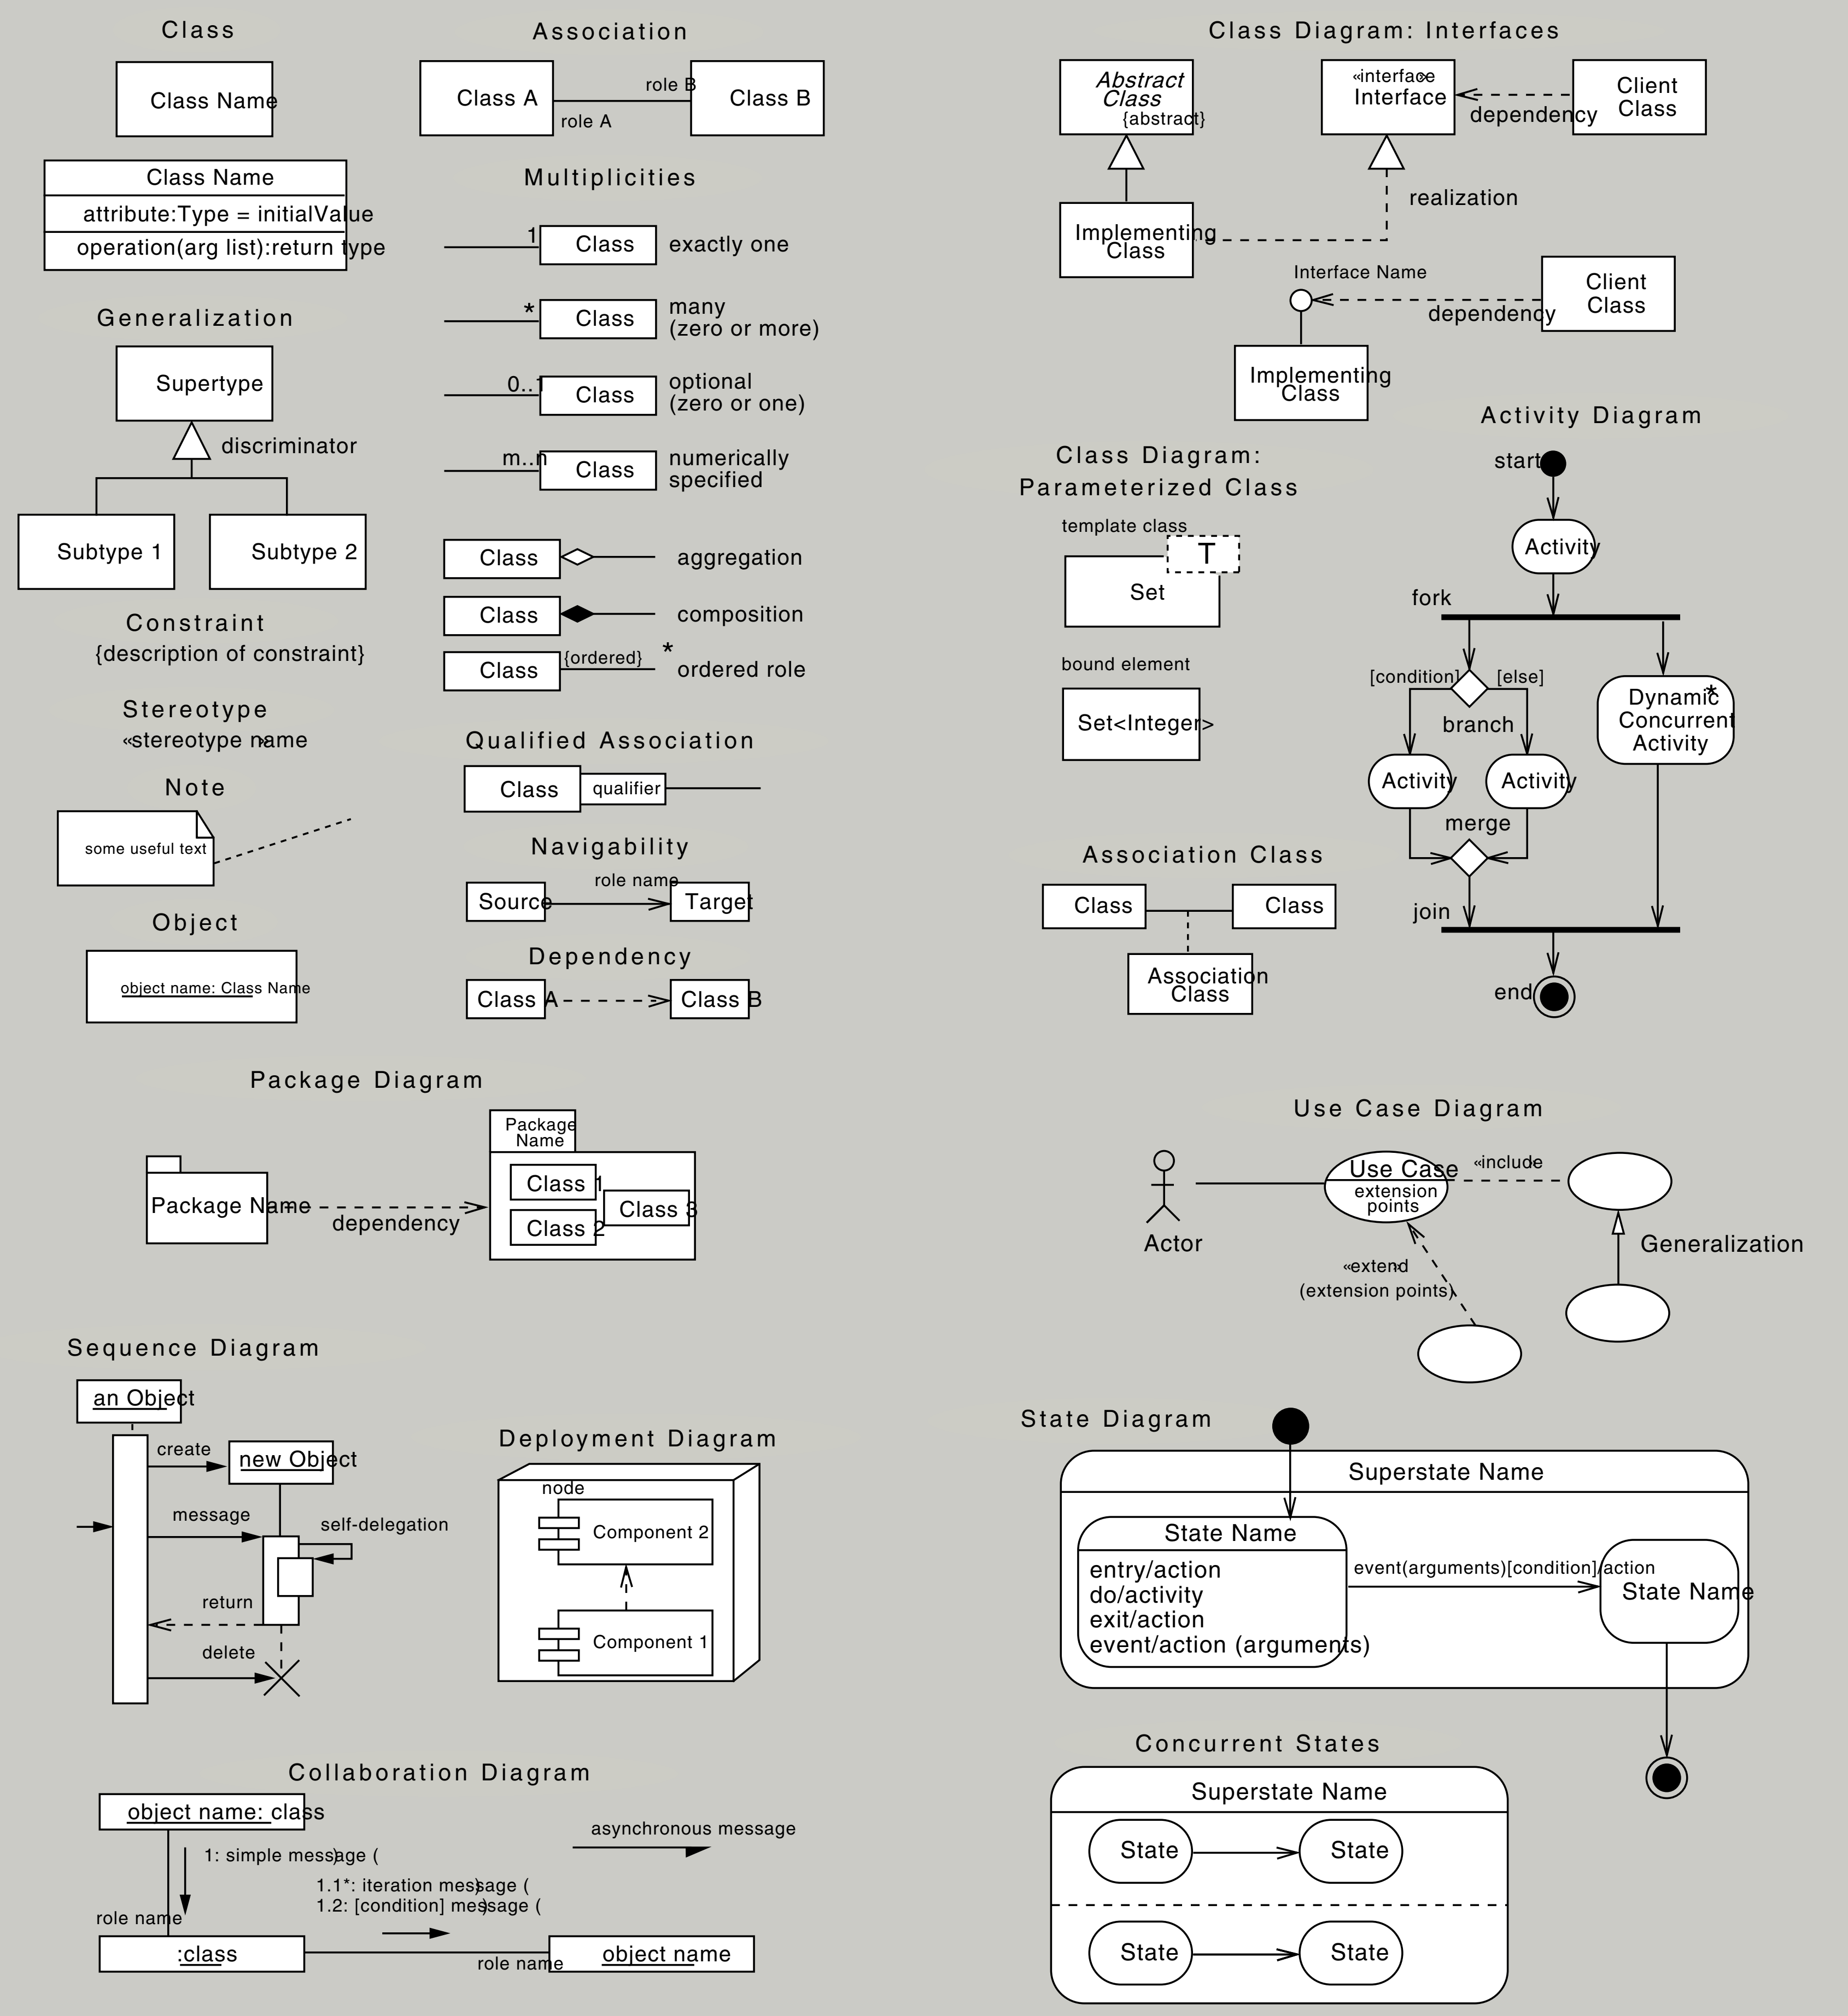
Class

Class Name

Class Name
attribute:Type = initialValue
operation(arg list):return type

Generalization

Supertype
discriminator
Subtype 1
Subtype 2

Constraint
{description of constraint}

Stereotype
«stereotype name»

Note
some useful text

Object
object name: Class Name

Association
Class A
role B
role A
Class B

Multiplicities
1 Class exactly one
* Class many (zero or more)
0..1 Class optional (zero or one)
m..n Class numerically specified

Class aggregation
Class composition
Class {ordered} * ordered role

Qualified Association
Class qualifier

Navigability
Source role name Target

Dependency
Class A Class B

Class Diagram: Interfaces
Abstract Class {abstract}
«interface» Interface
dependency
Client Class
realization
Implementing Class
Interface Name
Client Class
dependency
Implementing Class

Class Diagram: Parameterized Class
template class
T
Set
bound element
Set<Integer>

Association Class
Class
Class
Association Class

Activity Diagram
start
Activity
fork
[condition]
[else]
branch
Dynamic Concurrent Activity *
Activity
Activity
merge
join
end

Package Diagram
Package Name
dependency
Package Name
Class 1
Class 2
Class 3

Use Case Diagram
Use Case
extension points
«include»
Actor
Generalization
«extend» (extension points)

Sequence Diagram
an Object
create
new Object
message
self-delegation
return
delete

Deployment Diagram
node
Component 2
Component 1

State Diagram
Superstate Name
State Name
entry/action
do/activity
exit/action
event/action (arguments)
event(arguments)[condition]/action
State Name

Concurrent States
Superstate Name
State
State
State
State

Collaboration Diagram
object name: class
1: simple message (
asynchronous message
1.1*: iteration message (
1.2: [condition] message (
role name
:class
role name
object name